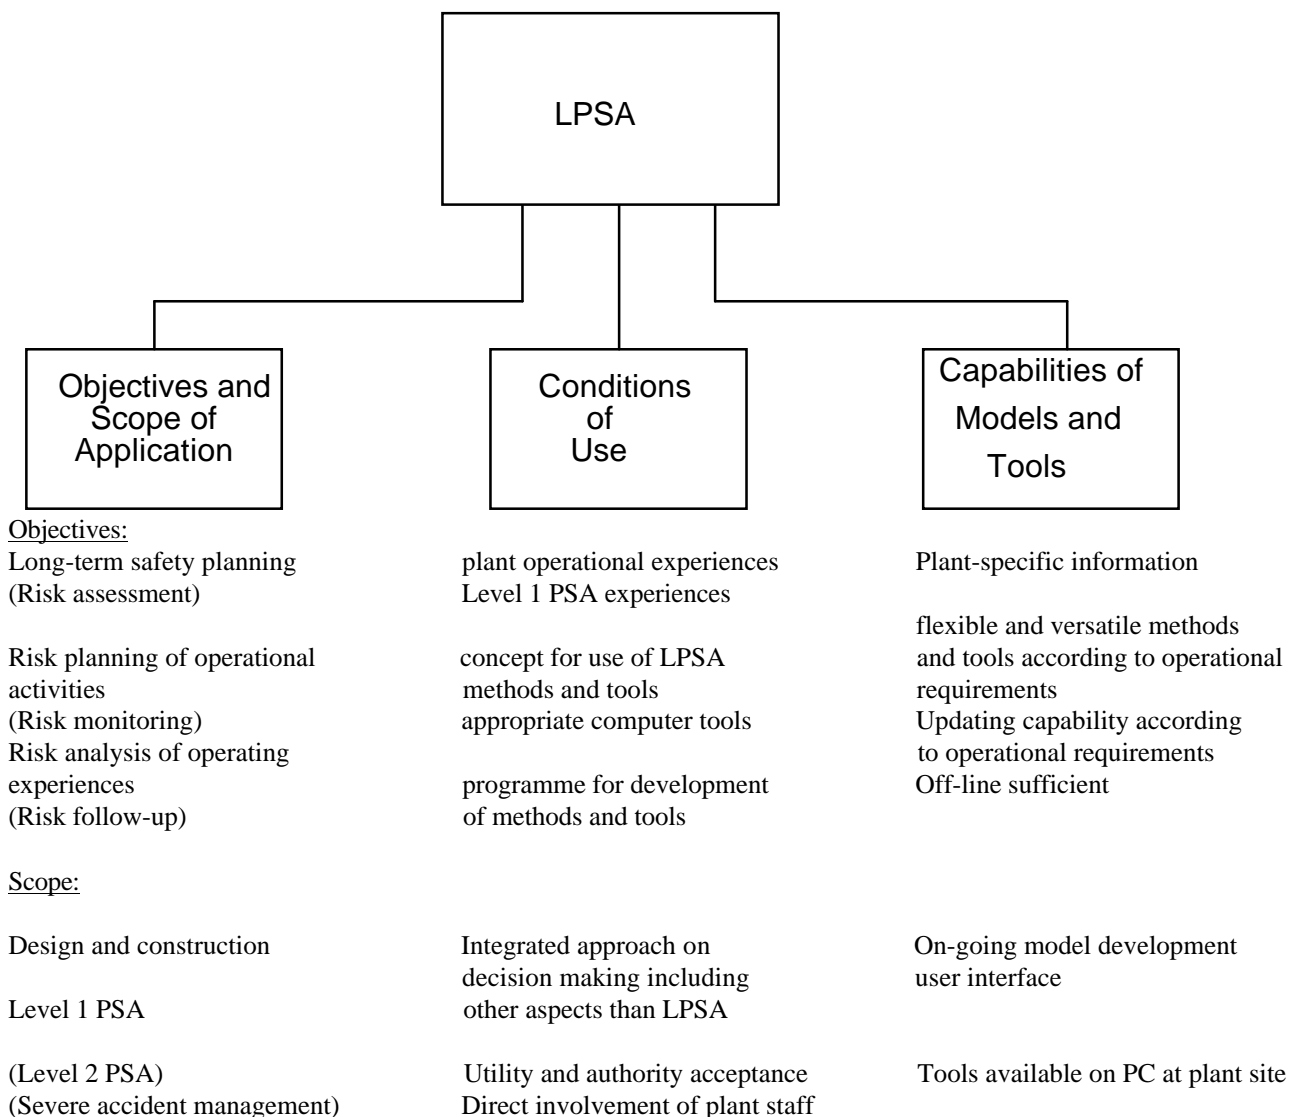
LPSA

Objectives and Scope of Application

Conditions of Use

Capabilities of Models and Tools

Objectives:
Long-term safety planning
(Risk assessment)

Risk planning of operational activities
(Risk monitoring)
Risk analysis of operating experiences
(Risk follow-up)

Scope:

Design and construction

Level 1 PSA

(Level 2 PSA)
(Severe accident management)

plant operational experiences
Level 1 PSA experiences

concept for use of LPSA methods and tools
appropriate computer tools

programme for development of methods and tools

Integrated approach on decision making including other aspects than LPSA

Utility and authority acceptance
Direct involvement of plant staff

Plant-specific information

flexible and versatile methods and tools according to operational requirements
Updating capability according to operational requirements
Off-line sufficient

On-going model development user interface

Tools available on PC at plant site